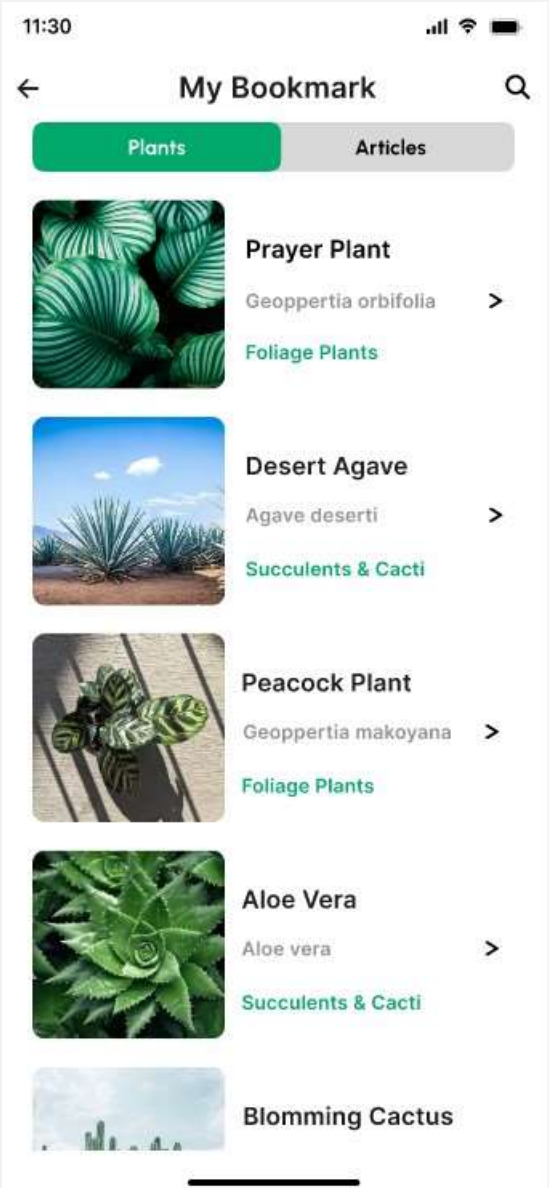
11:30

My Bookmark

Plants

Articles

Prayer Plant

Geoppertia orbifolia

Foliage Plants

Desert Agave

Agave deserti

Succulents & Cacti

Peacock Plant

Geoppertia makoyana

Foliage Plants

Aloe Vera

Aloe vera

Succulents & Cacti

Blomming Cactus